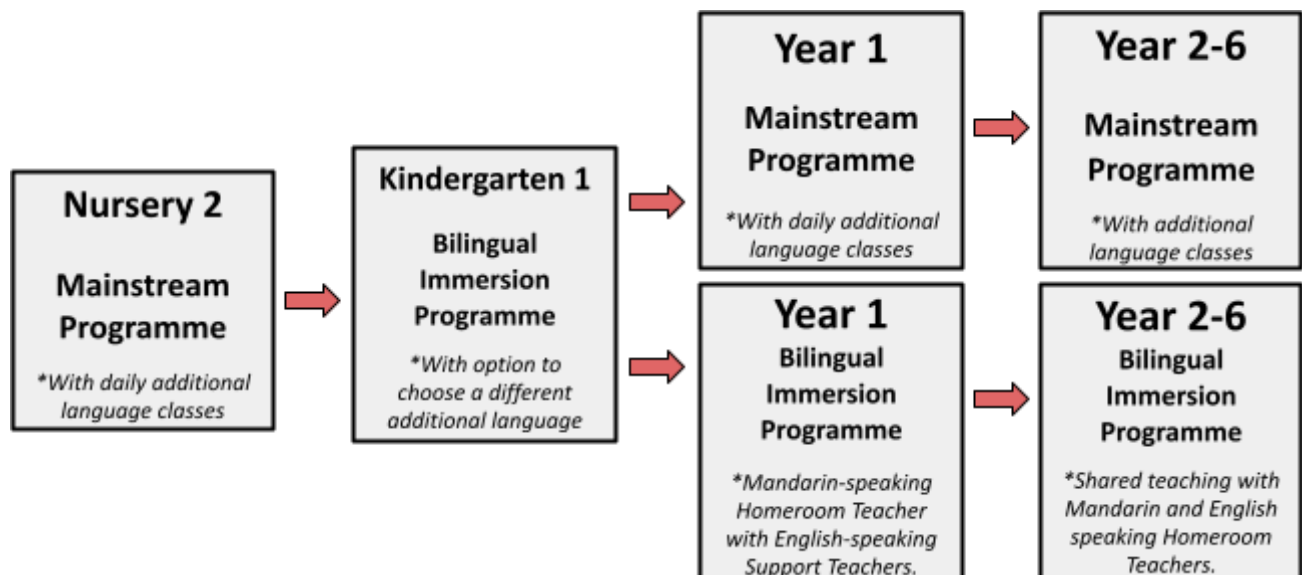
Nursery 2

Mainstream Programme

*With daily additional language classes

Kindergarten 1

Bilingual Immersion Programme

*With option to choose a different additional language

Year 1

Mainstream Programme

*With daily additional language classes

Year 2-6

Mainstream Programme

*With additional language classes

Year 1

Bilingual Immersion Programme

*Mandarin-speaking Homeroom Teacher with English-speaking Support Teachers.

Year 2-6

Bilingual Immersion Programme

*Shared teaching with Mandarin and English speaking Homeroom Teachers.